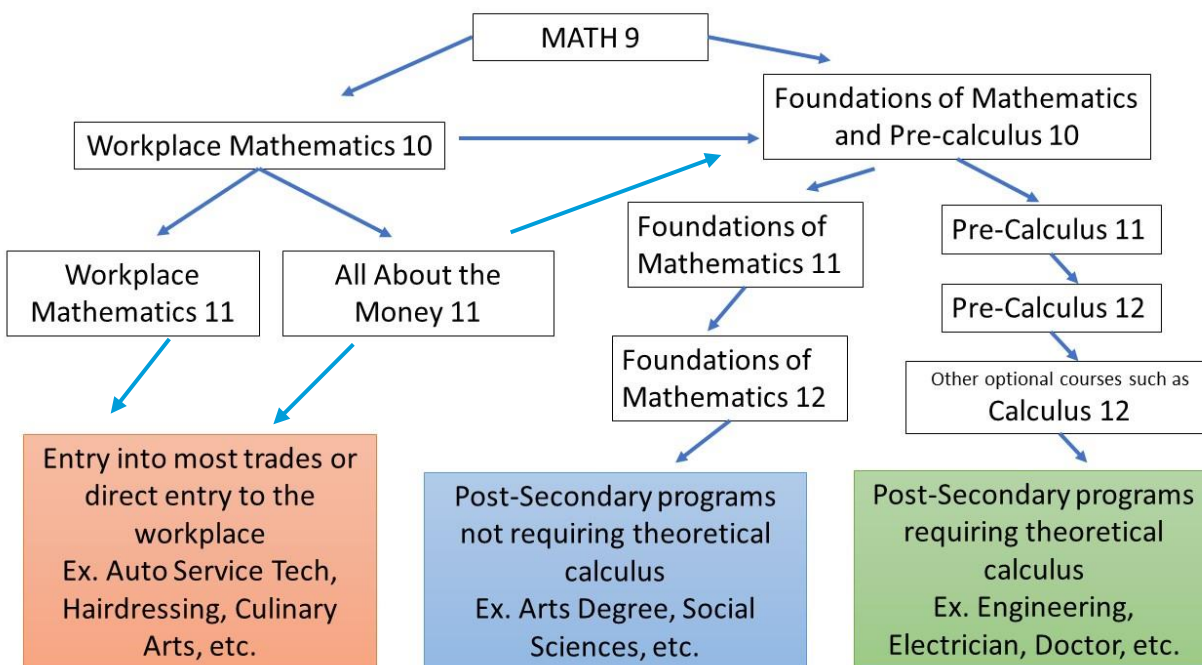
MATH 9

Workplace Mathematics 10

Foundations of Mathematics and Pre-calculus 10

Workplace Mathematics 11

All About the Money 11

Foundations of Mathematics 11

Pre-Calculus 11

Pre-Calculus 12

Foundations of Mathematics 12

Other optional courses such as Calculus 12

Entry into most trades or direct entry to the workplace
Ex. Auto Service Tech, Hairdressing, Culinary Arts, etc.

Post-Secondary programs not requiring theoretical calculus
Ex. Arts Degree, Social Sciences, etc.

Post-Secondary programs requiring theoretical calculus
Ex. Engineering, Electrician, Doctor, etc.